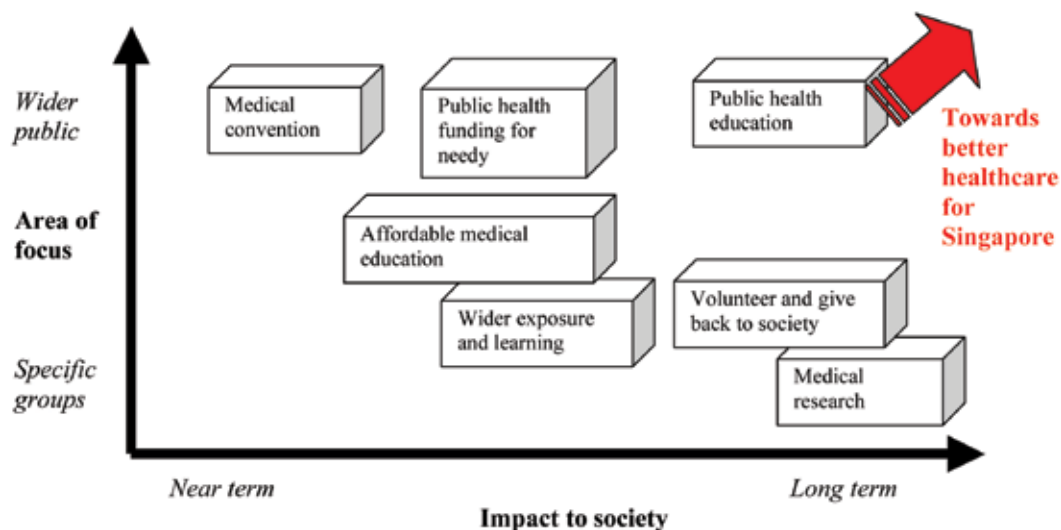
Wider public

Area of focus

Specific groups

Medical convention

Public health funding for needy

Public health education

Towards better healthcare for Singapore

Affordable medical education

Wider exposure and learning

Volunteer and give back to society

Medical research

Near term

Long term

Impact to society